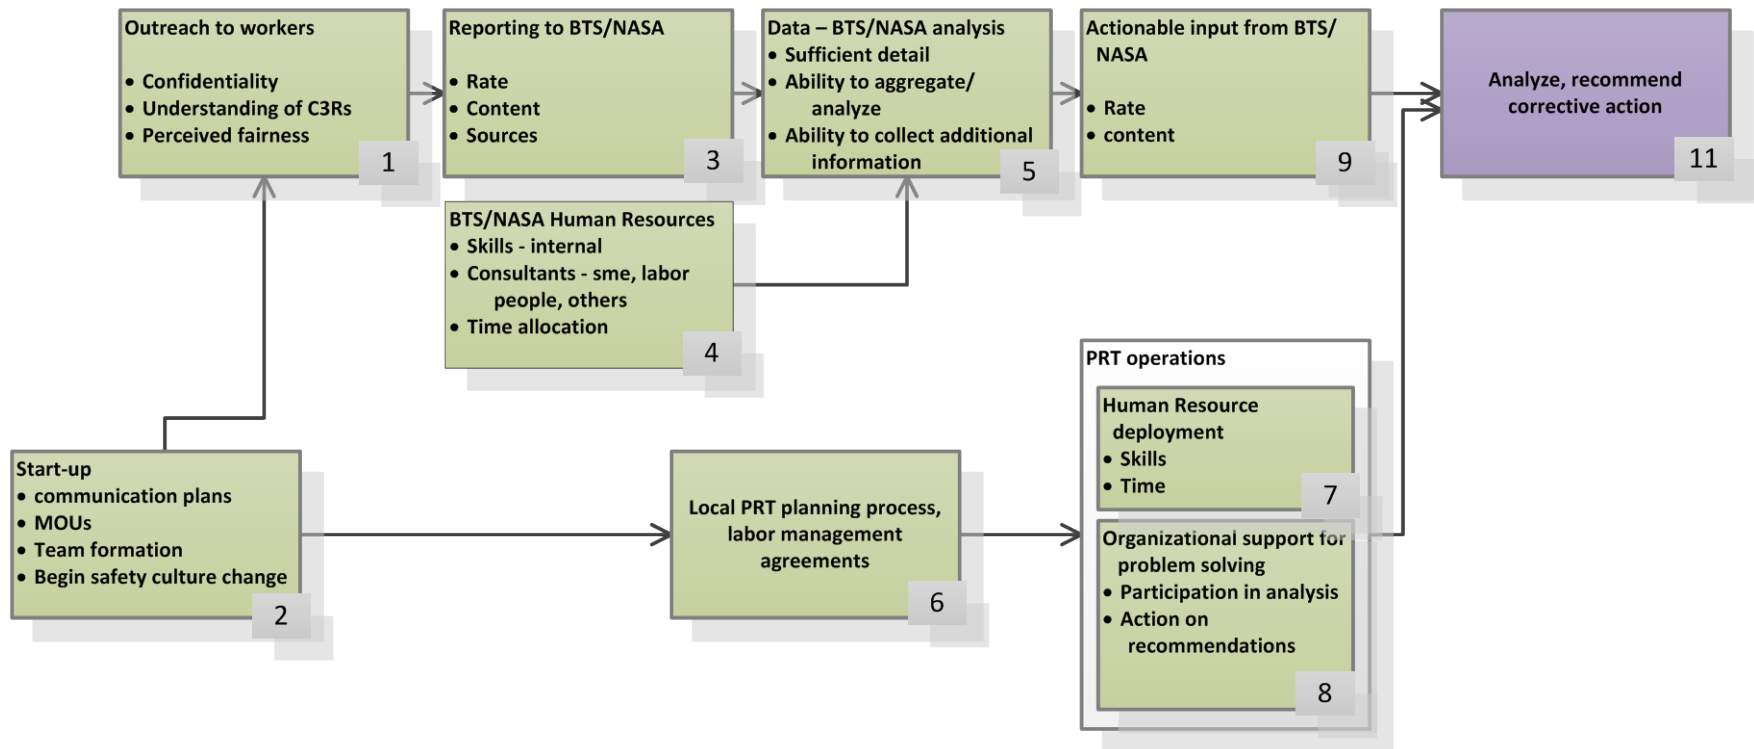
Outreach to workers

• Confidentiality
• Understanding of C3Rs
• Perceived fairness

1

Reporting to BTS/NASA

• Rate
• Content
• Sources

3

Data – BTS/NASA analysis
• Sufficient detail
• Ability to aggregate/ analyze
• Ability to collect additional information

5

Actionable input from BTS/ NASA

• Rate
• content

9

Analyze, recommend corrective action

11

BTS/NASA Human Resources
• Skills - internal
• Consultants - sme, labor people, others
• Time allocation

4

PRT operations

Human Resource deployment
• Skills
• Time

7

Organizational support for problem solving
• Participation in analysis
• Action on recommendations

8

Start-up
• communication plans
• MOUs
• Team formation
• Begin safety culture change

2

Local PRT planning process, labor management agreements

6